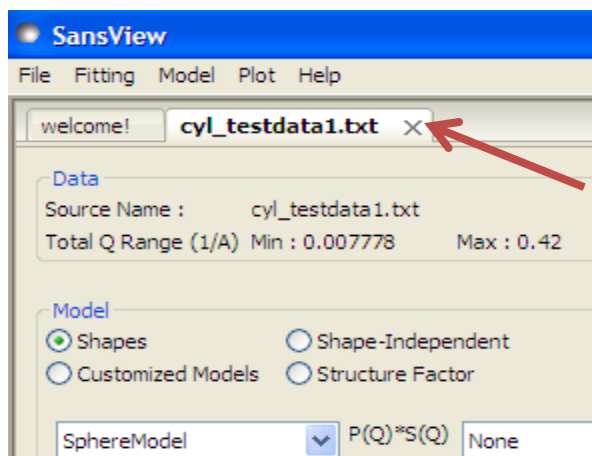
SansView

File Fitting Model Plot Help

welcome! cyl_testdata1.txt ×

Data
Source Name : cyl_testdata1.txt
Total Q Range (1/A) Min : 0.007778 Max : 0.42

Model
Shapes
Shape-Independent
Customized Models
Structure Factor

SphereModel
P(Q)*S(Q)
None